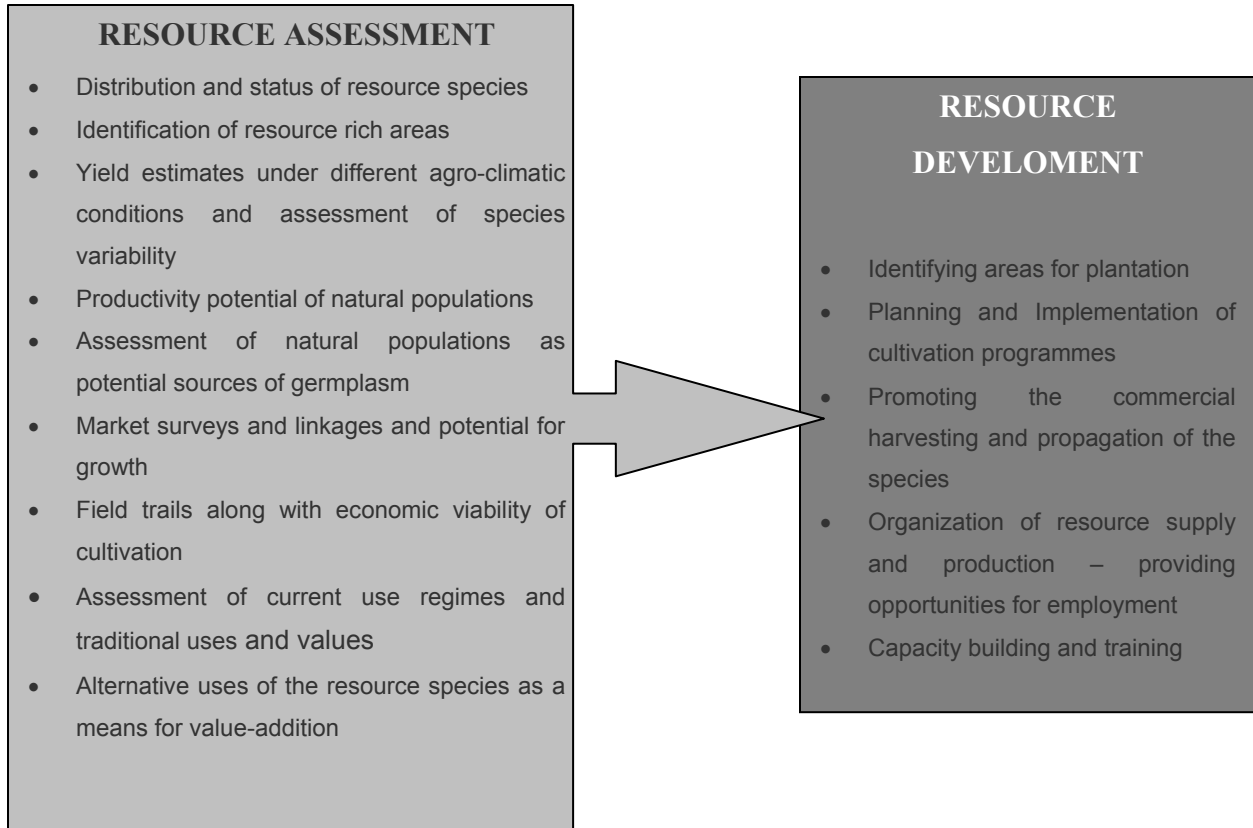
RESOURCE ASSESSMENT

- Distribution and status of resource species
- Identification of resource rich areas
- Yield estimates under different agro-climatic conditions and assessment of species variability
- Productivity potential of natural populations
- Assessment of natural populations as potential sources of germplasm
- Market surveys and linkages and potential for growth
- Field trails along with economic viability of cultivation
- Assessment of current use regimes and traditional uses and values
- Alternative uses of the resource species as a means for value-addition

RESOURCE DEVELOMENT

- Identifying areas for plantation
- Planning and Implementation of cultivation programmes
- Promoting the commercial harvesting and propagation of the species
- Organization of resource supply and production – providing opportunities for employment
- Capacity building and training